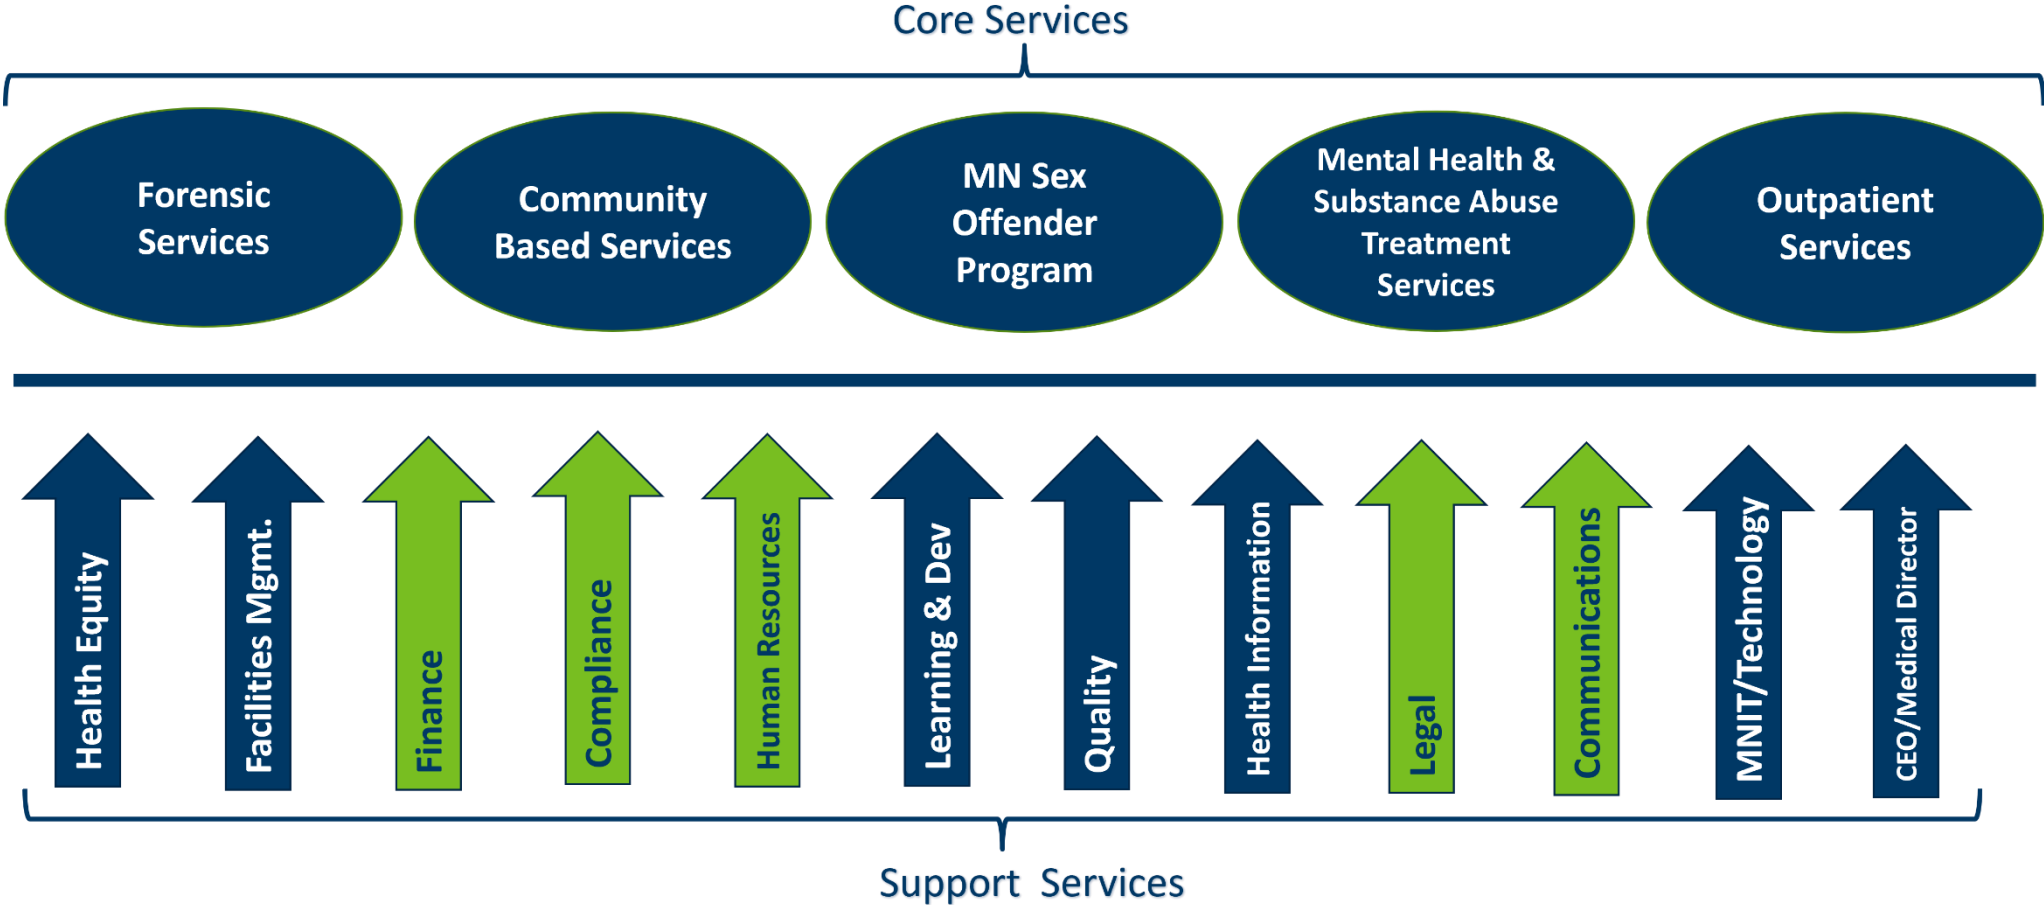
Core Services

Forensic Services

Community Based Services

MN Sex Offender Program

Mental Health & Substance Abuse Treatment Services

Outpatient Services

Health Equity

Facilities Mgmt.

Finance

Compliance

Human Resources

Learning & Dev

Quality

Health Information

Legal

Communications

MNIT/Technology

CEO/Medical Director

Support Services